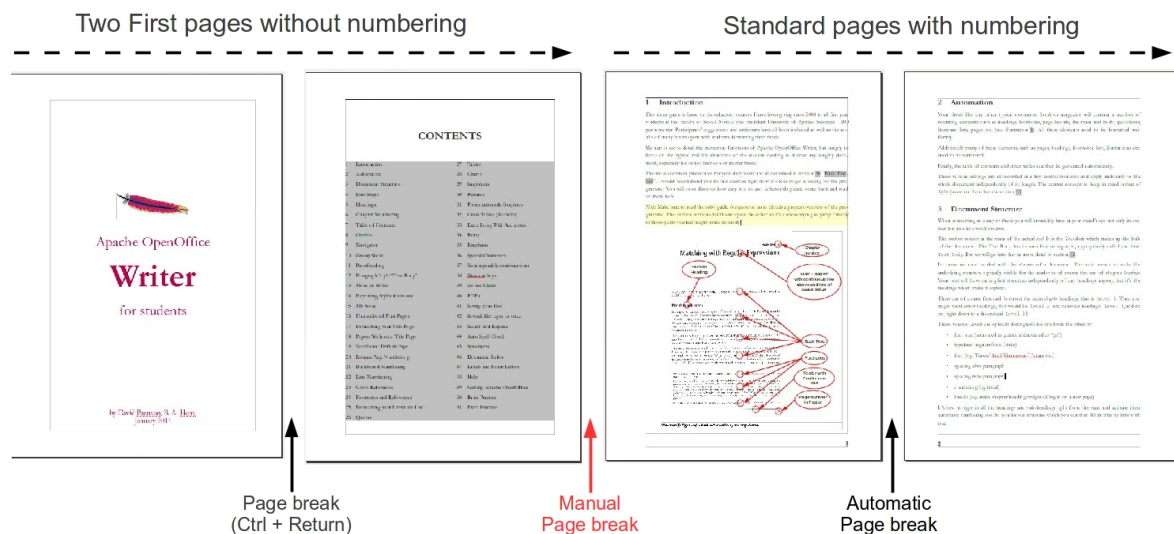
Two First pages without numbering

Standard pages with numbering

Apache OpenOffice

Writer

for students

CONTENTS

1 Introduction

2 Automation

3 Document Structure

Matching with Regular Expressions

Page break
(Ctrl + Return)

Manual
Page break

Automatic
Page break